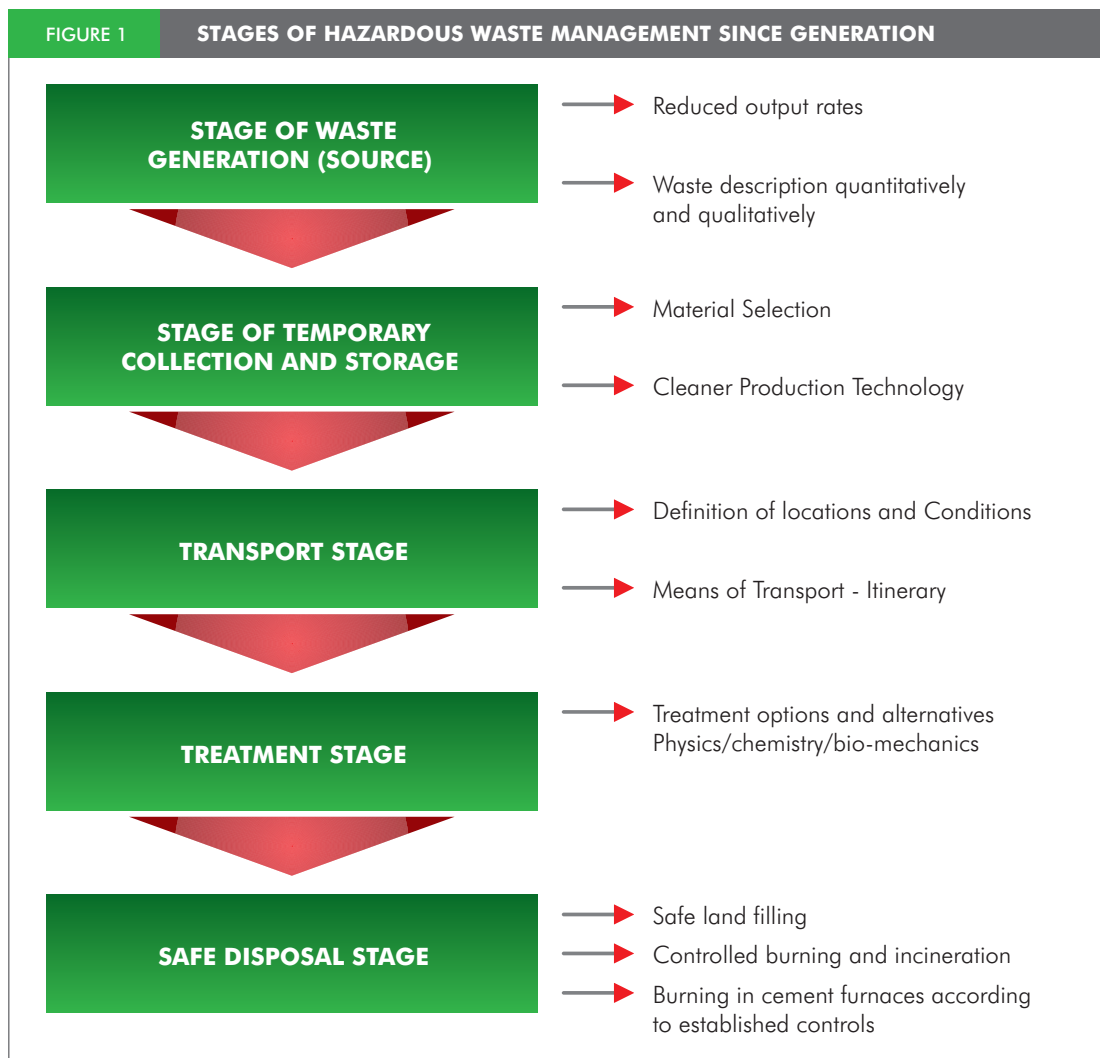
FIGURE 1 STAGES OF HAZARDOUS WASTE MANAGEMENT SINCE GENERATION

STAGE OF WASTE GENERATION (SOURCE)

Reduced output rates

Waste description quantitatively and qualitatively

STAGE OF TEMPORARY COLLECTION AND STORAGE

Material Selection

Cleaner Production Technology

TRANSPORT STAGE

Definition of locations and Conditions

Means of Transport - Itinerary

TREATMENT STAGE

Treatment options and alternatives Physics/chemistry/bio-mechanics

SAFE DISPOSAL STAGE

Safe land filling

Controlled burning and incineration

Burning in cement furnaces according to established controls